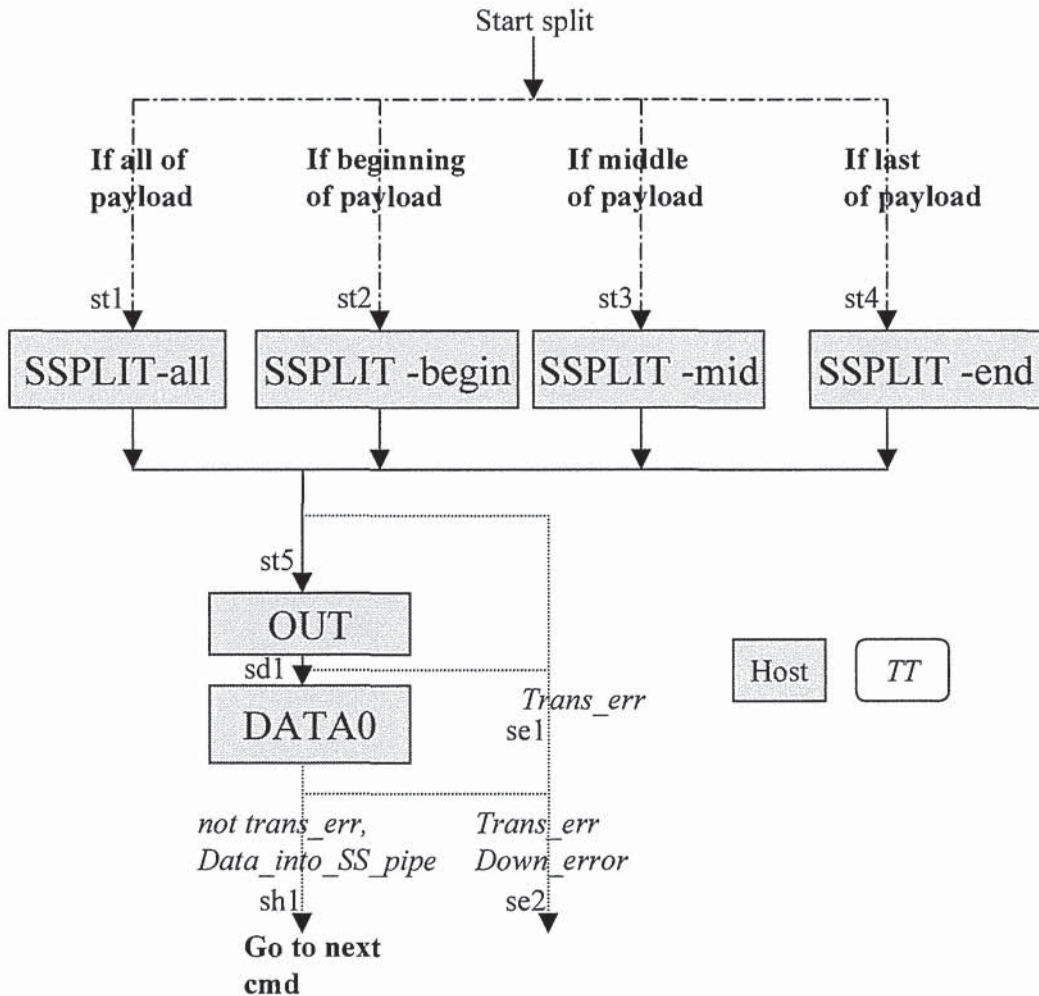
Start split

If all of payload

If beginning of payload

If middle of payload

If last of payload

st1

st2

st3

st4

SSPLIT-all

SSPLIT -begin

SSPLIT -mid

SSPLIT -end

st5

OUT

sd1

DATA0

Trans_err

se1

Host

TT

not trans_err, Data_into_SS_pipe

Trans_err Down_error

sh1

se2

Go to next cmd